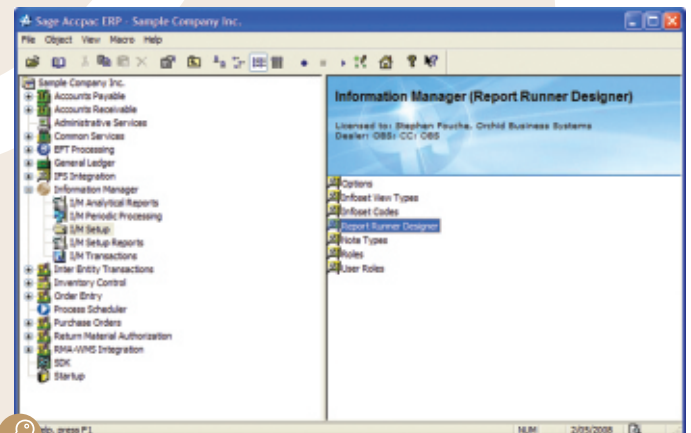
Sage Accpac ERP - Sample Company Inc.

File Object View Macro Help

Sample Company Inc.
Accounts Payable
Accounts Receivable
Administrative Services
Common Services
EFT Processing
General Ledger
IFS Integration
Information Manager
I/M Analytical Reports
I/M Periodic Processing
I/M Setup
I/M Setup Reports
I/M Transactions
Inter Entity Transactions
Inventory Control
Order Entry
Process Scheduler
Purchase Orders
Return Material Authorization
RMA-WMS Integration
SDK
Startup

Information Manager (Report Runner Designer)

Licensed to: Stephen Fouche, Orchid Business Systems
Dealer: OBS; CC: OBS

Options
Infoset View Types
Infoset Codes
Report Runner Designer
Note Types
Roles
User Roles

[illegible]elp, press F1

NUM 2/05/2008